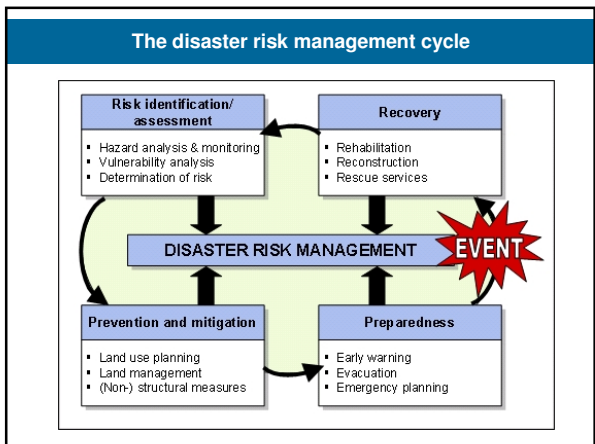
The disaster risk management cycle

Risk identification/ assessment
- Hazard analysis & monitoring
- Vulnerability analysis
- Determination of risk

Recovery
- Rehabilitation
- Reconstruction
- Rescue services

DISASTER RISK MANAGEMENT

EVENT

Prevention and mitigation
- Land use planning
- Land management
- (Non-) structural measures

Preparedness
- Early warning
- Evacuation
- Emergency planning